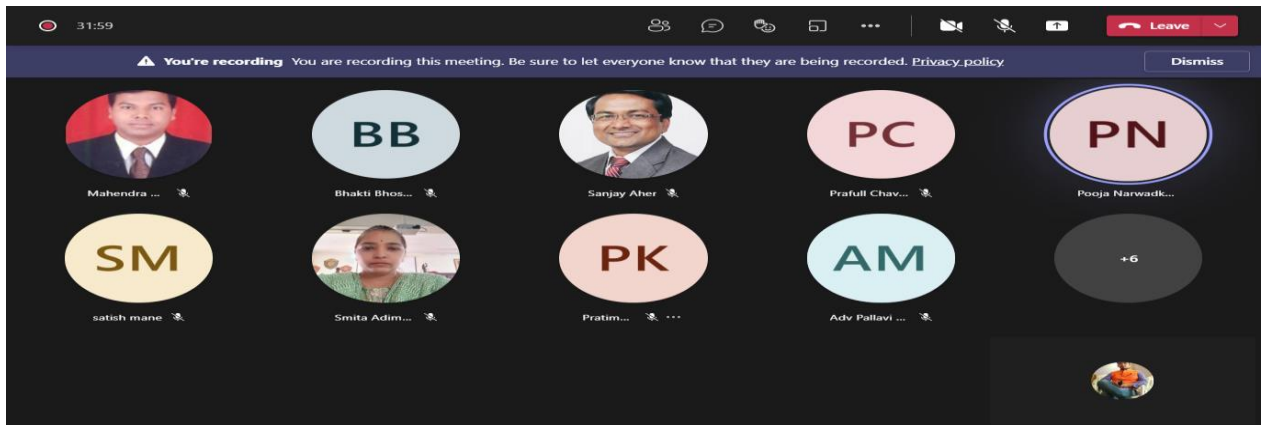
31:59

Leave

You're recording You are recording this meeting. Be sure to let everyone know that they are being recorded. Privacy policy

Dismiss

Mahendra ...

BB

Bhakti Bhos...

Sanjay Aher

PC

Praful Chav...

PN

Pooja Narwadk...

SM

satish mane

Smita Adim...

PK

Pratim...

AM

Adv Pallavi ...

+6